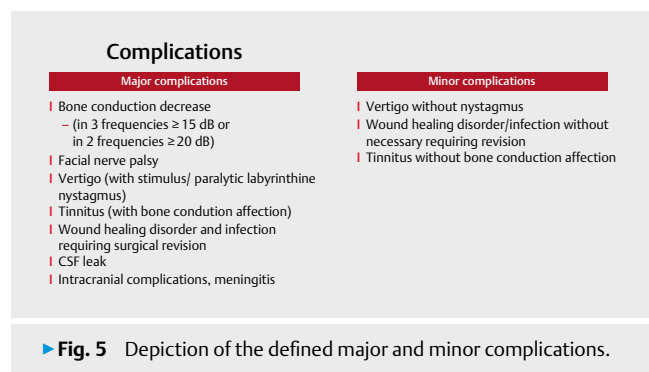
Complications

Major complications

Bone conduction decrease
– (in 3 frequencies ≥ 15 dB or in 2 frequencies ≥ 20 dB)

Facial nerve palsy

Vertigo (with stimulus/ paralytic labyrinthine nystagmus)

Tinnitus (with bone condution affection)

Wound healing disorder and infection requiring surgical revision

CSF leak

Intracranial complications, meningitis

Minor complications

Vertigo without nystagmus

Wound healing disorder/infection without necessary requiring revision

Tinnitus without bone conduction affection

▸Fig. 5 Depiction of the defined major and minor complications.